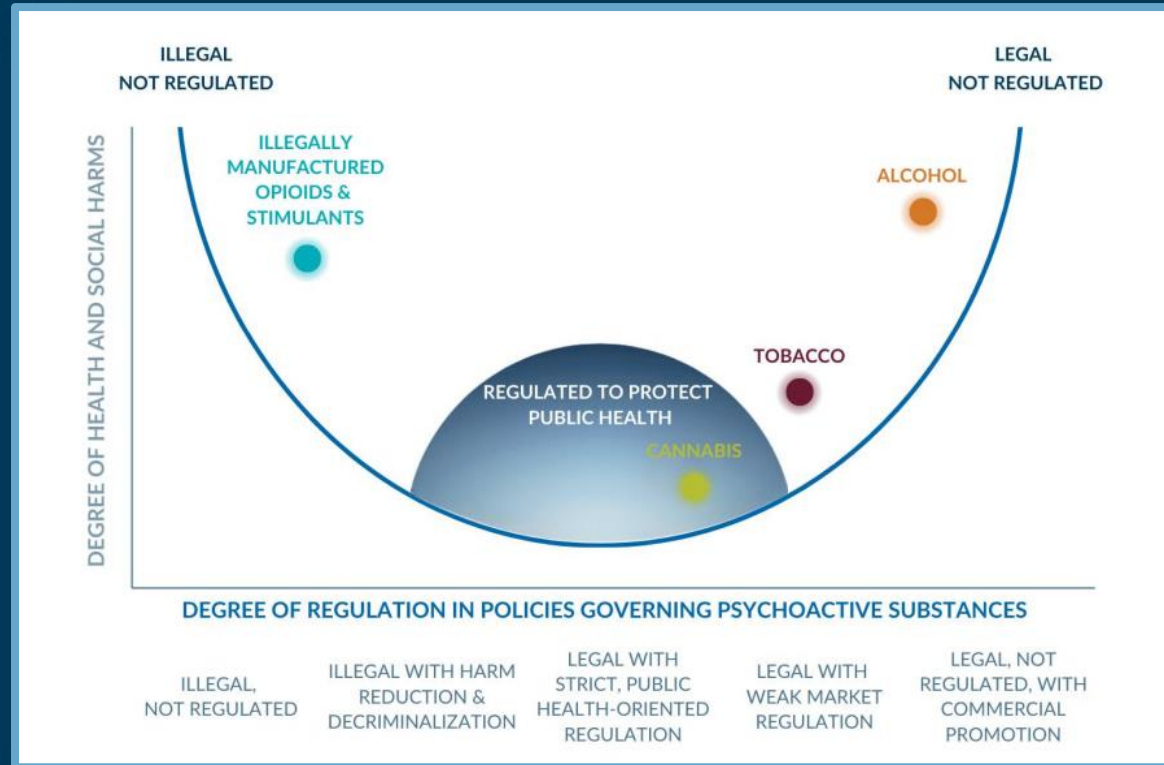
ILLEGAL
NOT REGULATED

LEGAL
NOT REGULATED

DEGREE OF HEALTH AND SOCIAL HARMS

ILLEGALLY MANUFACTURED OPIOIDS & STIMULANTS

ALCOHOL

TOBACCO

REGULATED TO PROTECT PUBLIC HEALTH

CANNABIS

DEGREE OF REGULATION IN POLICIES GOVERNING PSYCHOACTIVE SUBSTANCES

ILLEGAL, NOT REGULATED

ILLEGAL WITH HARM REDUCTION & DECRIMINALIZATION

LEGAL WITH STRICT, PUBLIC HEALTH-ORIENTED REGULATION

LEGAL WITH WEAK MARKET REGULATION

LEGAL, NOT REGULATED, WITH COMMERCIAL PROMOTION